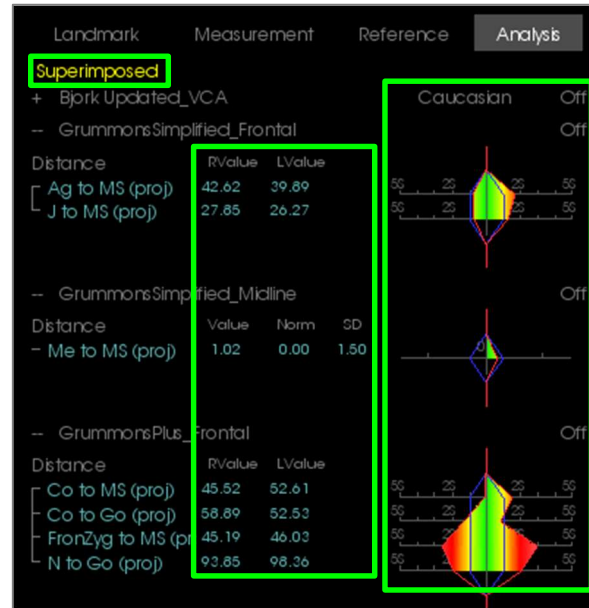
Landmark Measurement Reference Analysis

Superimposed

+ Bjork Updated_VCA Caucasian Off

-- GrummonsSimplified_Frontal Off

| Distance | RValue | LValue |
|---|---|---|
| Ag to MS (proj) | 42.62 | 39.89 |
| J to MS (proj) | 27.85 | 26.27 |

5S 2S 2S 5S
5S 2S 2S 5S

-- GrummonsSimplified_Midline Off

| Distance | Value | Norm | SD |
|---|---|---|---|
| Me to MS (proj) | 1.02 | 0.00 | 1.50 |

-- GrummonsPlus_Frontal Off

| Distance | RValue | LValue |
|---|---|---|
| Co to MS (proj) | 45.52 | 52.61 |
| Co to Go (proj) | 58.89 | 52.53 |
| FronZyg to MS (pr | 45.19 | 46.03 |
| N to Go (proj) | 93.85 | 98.36 |

5S 2S 2S 5S
5S 2S 2S 5S
5S 2S 2S 5S
5S 2S 2S 5S